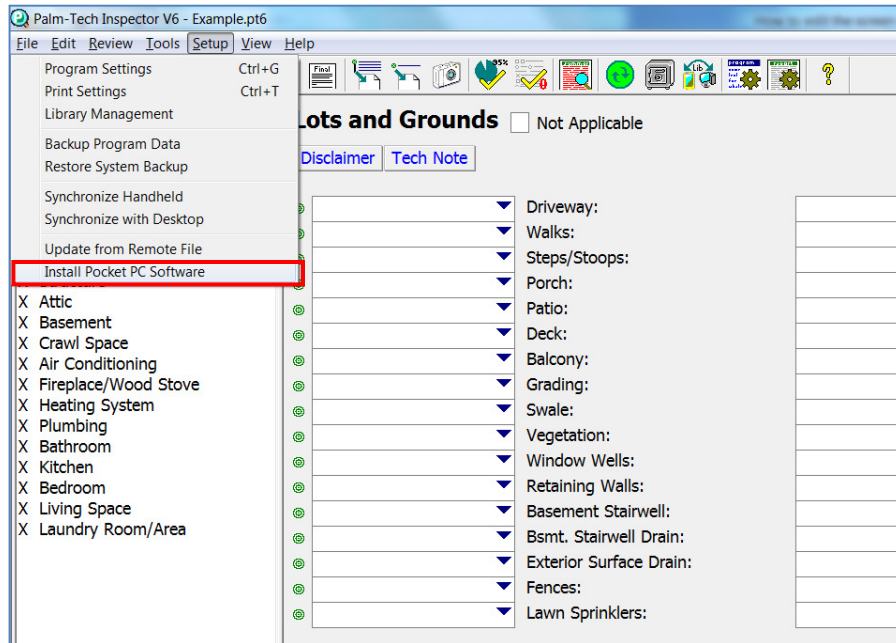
Palm-Tech Inspector V6 - Example.pt6

File Edit Review Tools Setup View Help

Program Settings Ctrl+G
Print Settings Ctrl+T
Library Management
Backup Program Data
Restore System Backup
Synchronize Handheld
Synchronize with Desktop
Update from Remote File
Install Pocket PC Software

Final

95%

Lib

program

Lots and Grounds Not Applicable

Disclaimer Tech Note

X Attic
X Basement
X Crawl Space
X Air Conditioning
X Fireplace/Wood Stove
X Heating System
X Plumbing
X Bathroom
X Kitchen
X Bedroom
X Living Space
X Laundry Room/Area

Driveway:
Walks:
Steps/Stoops:
Porch:
Patio:
Deck:
Balcony:
Grading:
Swale:
Vegetation:
Window Wells:
Retaining Walls:
Basement Stairwell:
Bsmt. Stairwell Drain:
Exterior Surface Drain:
Fences:
Lawn Sprinklers: